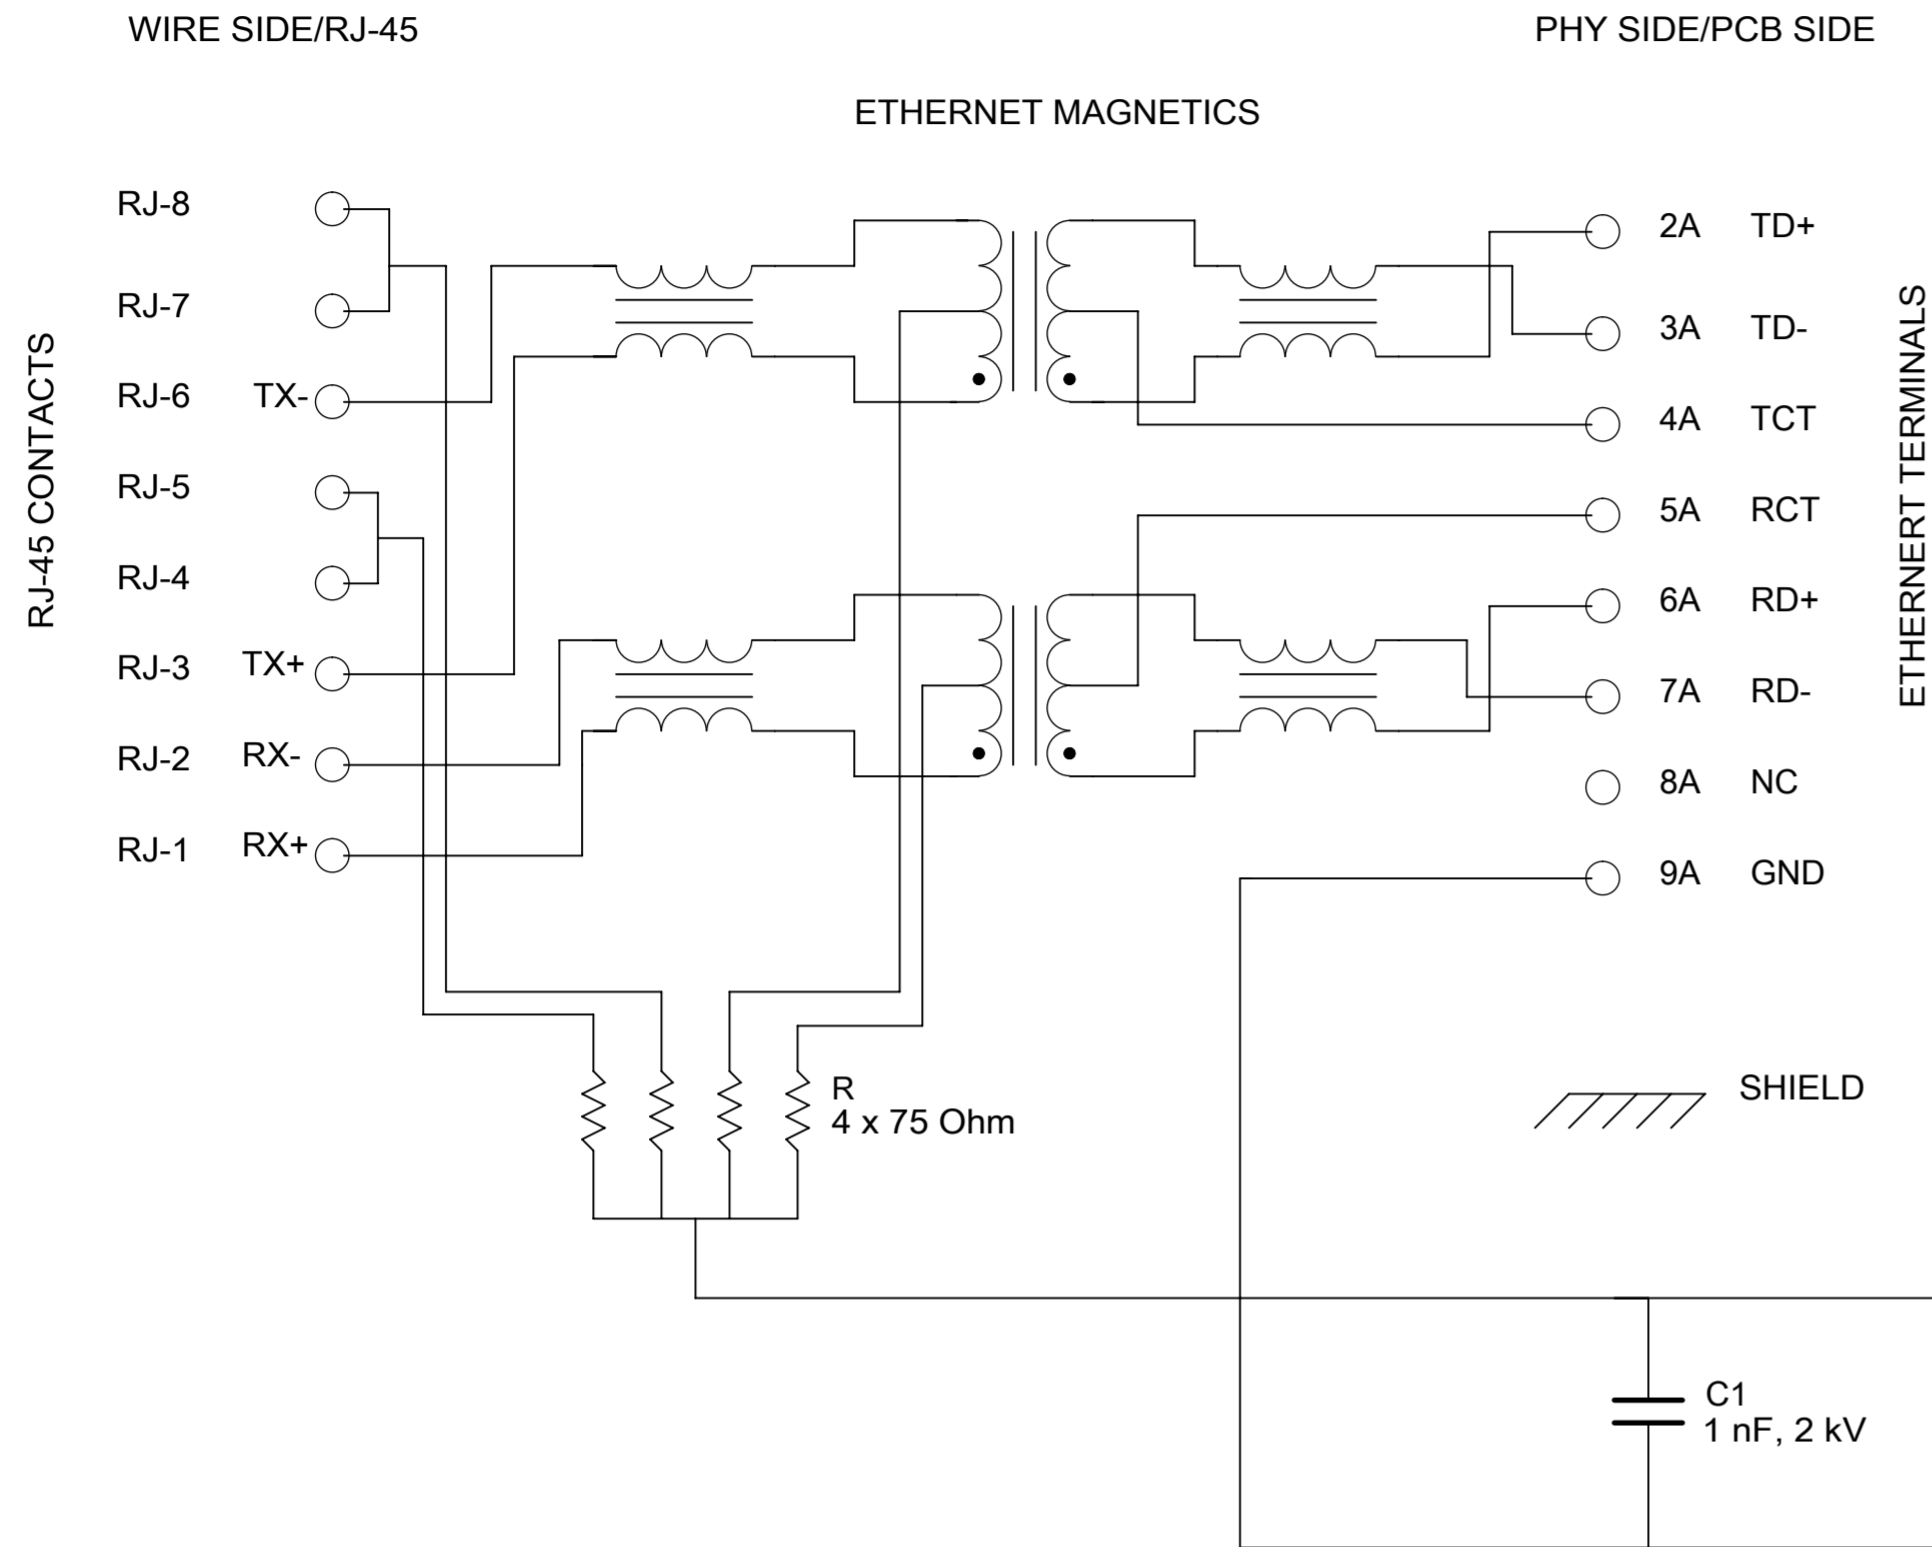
WIRE SIDE/RJ-45

PHY SIDE/PCB SIDE

ETHERNET MAGNETICS

RJ-45 CONTACTS

RJ-8

RJ-7

RJ-6 TX-

RJ-5

RJ-4

RJ-3 TX+

RJ-2 RX-

RJ-1 RX+

2A TD+

3A TD-

4A TCT

5A RCT

6A RD+

7A RD-

8A NC

9A GND

ETHERNERT TERMINALS

R
4 x 75 Ohm

SHIELD

C1
1 nF, 2 kV